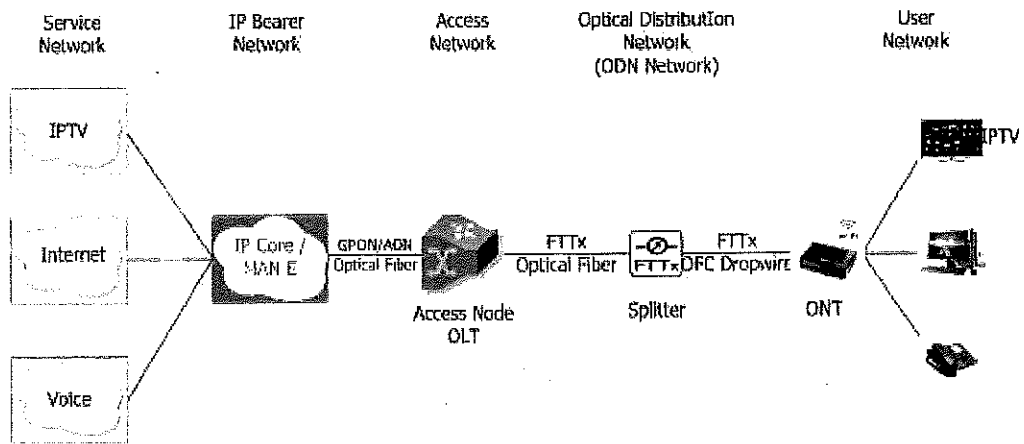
Service Network

IP Bearer Network

Access Network

Optical Distribution Network (ODN Network)

User Network

IPTV

Internet

Voice

IP Core / MAN E

GPON/ADN Optical Fiber

Access Node OLT

FTTx Optical Fiber

FTTx

Splitter

FTTx DFC Dropwire

ONT

IPTV